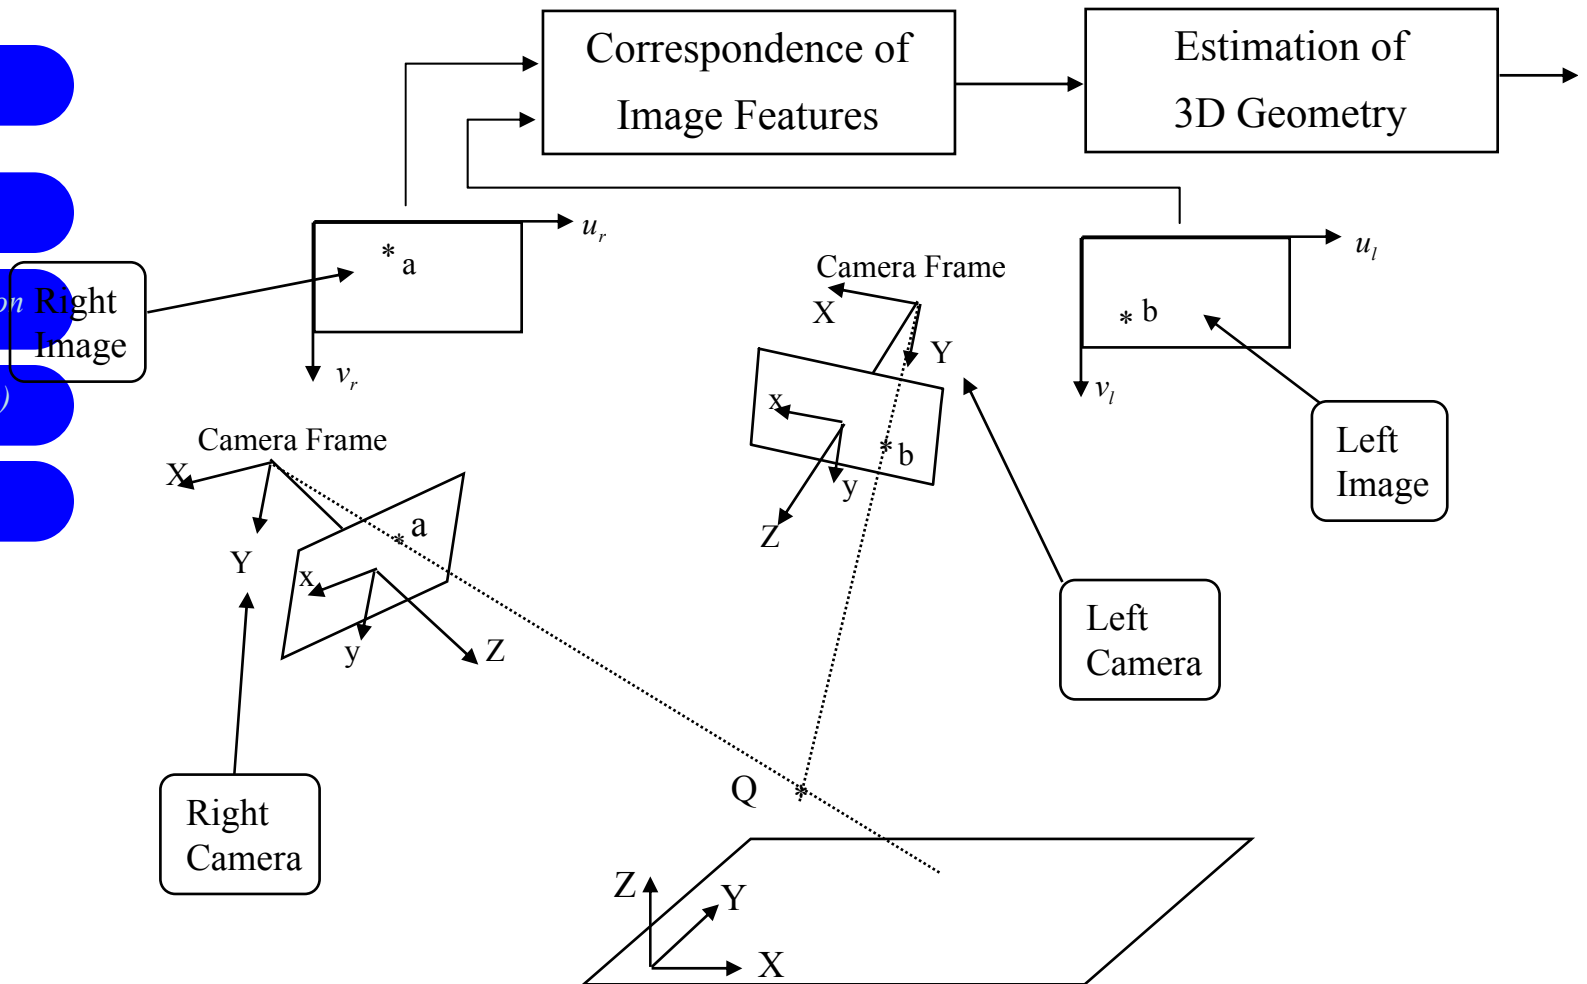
Correspondence of Image Features

Estimation of 3D Geometry

$u_r$

* a

on Right Image

$v_r$

Camera Frame

X

Y

x

* a

y

Z

Right Camera

Camera Frame

X

Y

x

* b

y

Z

$u_l$

* b

$v_l$

Left Image

Left Camera

Q

Z

Y

X